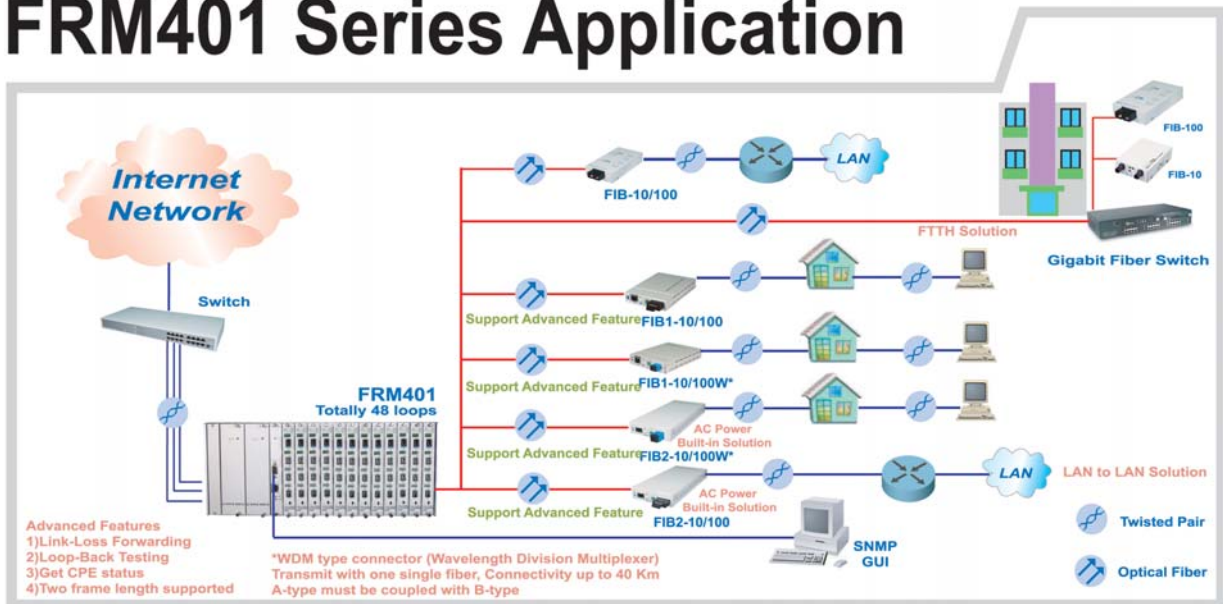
FRM401 Series Application

Internet Network

Switch

FIB-10/100

LAN

FIB-100

FIB-10

FTTH Solution

Gigabit Fiber Switch

Support Advanced Feature FIB1-10/100

Support Advanced Feature FIB1-10/100W*

FRM401
Totally 48 loops

AC Power Built-in Solution

Support Advanced Feature FIB2-10/100W*

LAN

LAN to LAN Solution

AC Power Built-in Solution

Support Advanced Feature FIB2-10/100

Twisted Pair

Optical Fiber

SNMP GUI

Advanced Features
1)Link-Loss Forwarding
2)Loop-Back Testing
3)Get CPE status
4)Two frame length supported

*WDM type connector (Wavelength Division Multiplexer)
Transmit with one single fiber, Connectivity up to 40 Km
A-type must be coupled with B-type